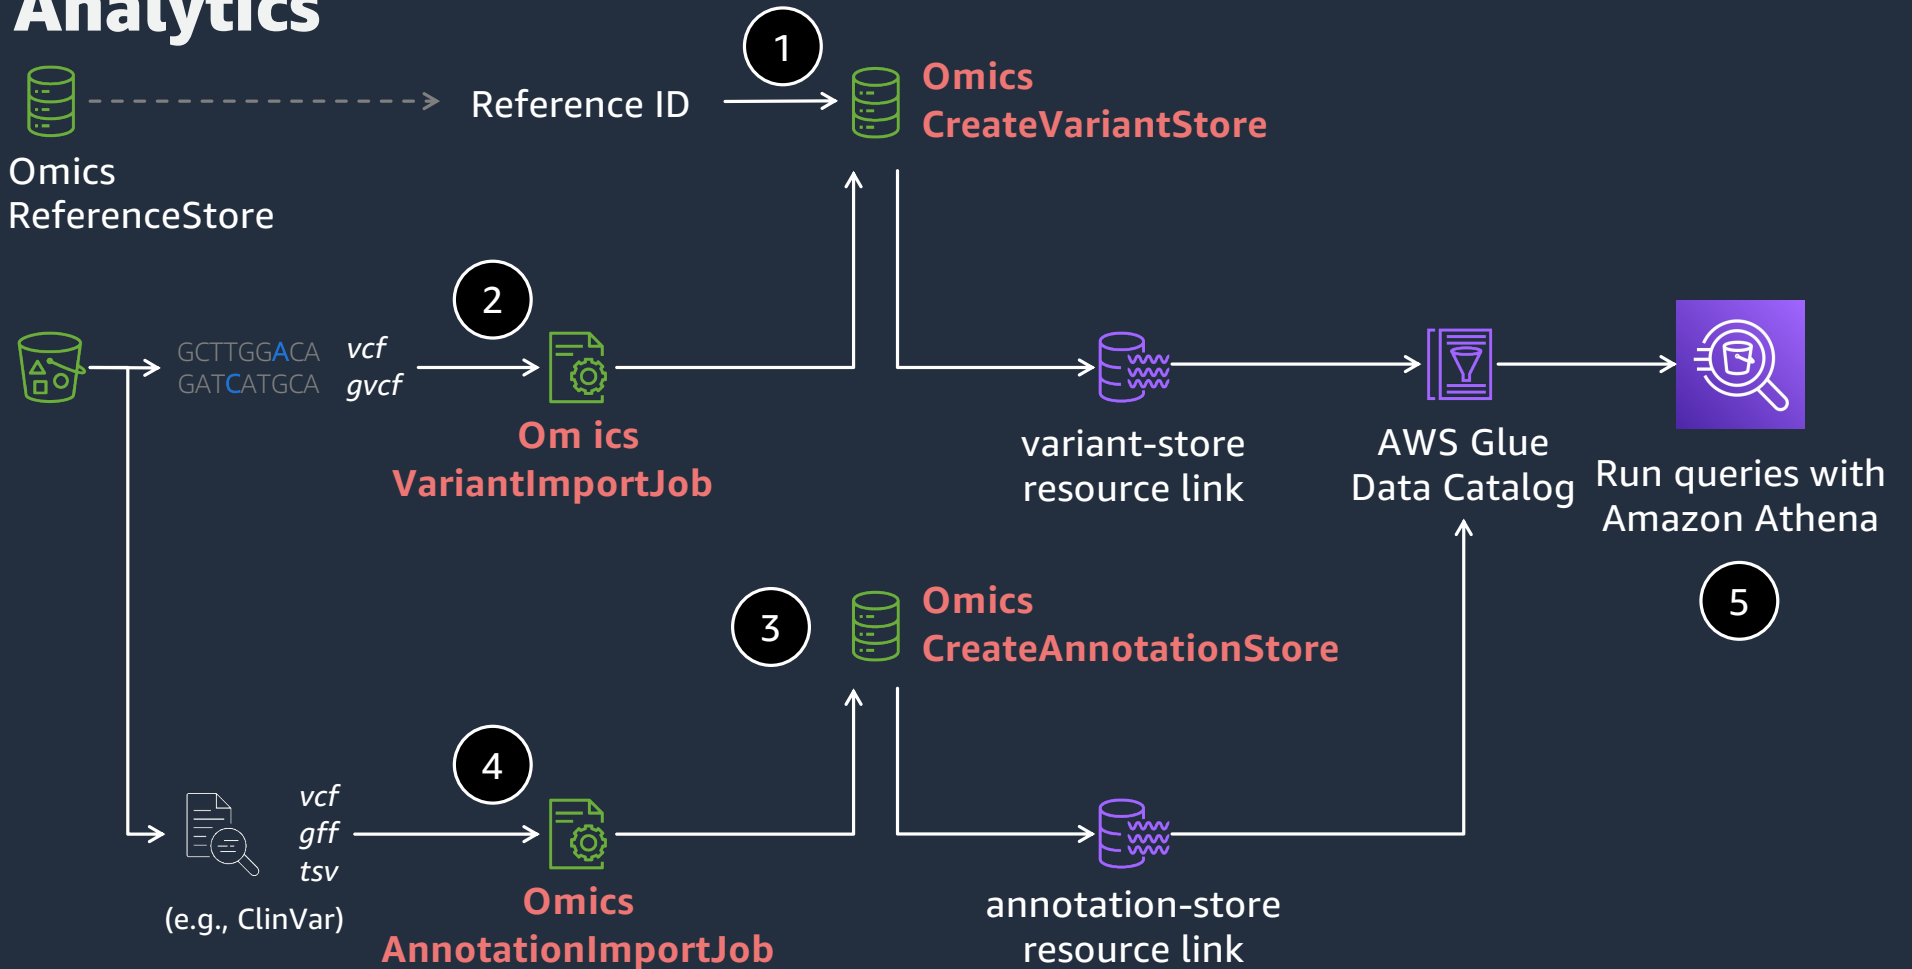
Analytics

Omics ReferenceStore

Reference ID

1

Omics CreateVariantStore

GCTTGGACA
GATCATGCA

vcf
gvcf

2

Om ics VariantImportJob

variant-store resource link

AWS Glue Data Catalog

Run queries with Amazon Athena

3

Omics CreateAnnotationStore

5

vcf
gff
tsv

4

(e.g., ClinVar)

Omics AnnotationImportJob

annotation-store resource link